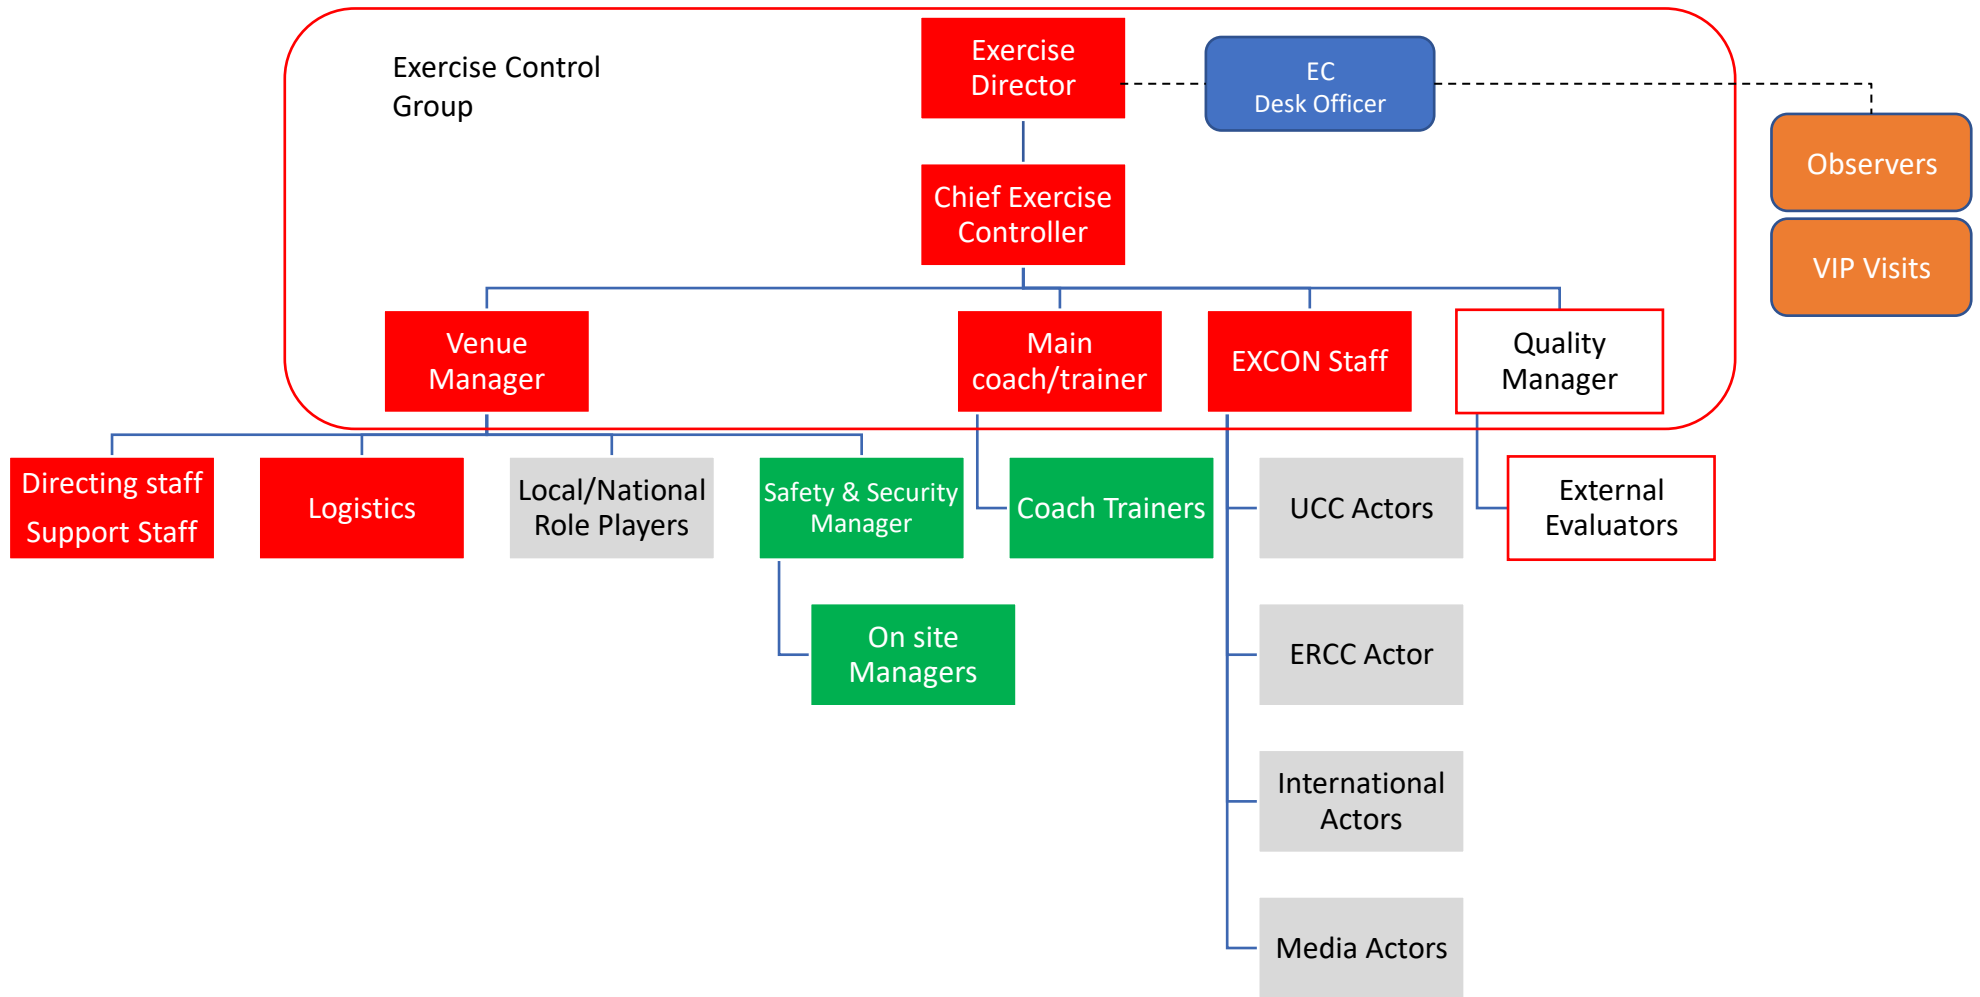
Exercise Control Group

Exercise Director

EC Desk Officer

Observers

VIP Visits

Chief Exercise Controller

Venue Manager

Main coach/trainer

EXCON Staff

Quality Manager

Directing staff Support Staff

Logistics

Local/National Role Players

Safety & Security Manager

Coach Trainers

UCC Actors

External Evaluators

On site Managers

ERCC Actor

International Actors

Media Actors